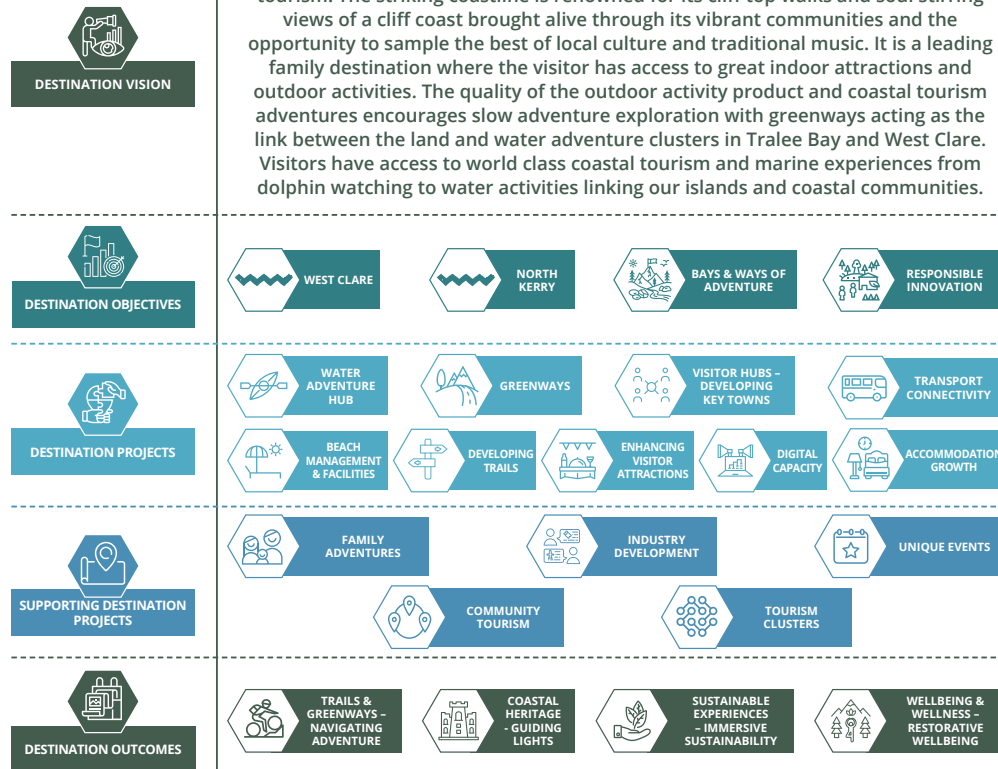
DESTINATION VISION

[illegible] The striking coastline is renowned for its cliff-top walks and soul stirring views of a cliff coast brought alive through its vibrant communities and the opportunity to sample the best of local culture and traditional music. It is a leading family destination where the visitor has access to great indoor attractions and outdoor activities. The quality of the outdoor activity product and coastal tourism adventures encourages slow adventure exploration with greenways acting as the link between the land and water adventure clusters in Tralee Bay and West Clare. Visitors have access to world class coastal tourism and marine experiences from dolphin watching to water activities linking our islands and coastal communities.

DESTINATION OBJECTIVES

WEST CLARE

NORTH KERRY

BAYS & WAYS OF ADVENTURE

RESPONSIBLE INNOVATION

DESTINATION PROJECTS

WATER ADVENTURE HUB

GREENWAYS

VISITOR HUBS – DEVELOPING KEY TOWNS

TRANSPORT CONNECTIVITY

BEACH MANAGEMENT & FACILITIES

DEVELOPING TRAILS

ENHANCING VISITOR ATTRACTIONS

DIGITAL CAPACITY

ACCOMMODATION GROWTH

SUPPORTING DESTINATION PROJECTS

FAMILY ADVENTURES

INDUSTRY DEVELOPMENT

UNIQUE EVENTS

COMMUNITY TOURISM

TOURISM CLUSTERS

DESTINATION OUTCOMES

TRAILS & GREENWAYS – NAVIGATING ADVENTURE

COASTAL HERITAGE - GUIDING LIGHTS

SUSTAINABLE EXPERIENCES – IMMERSIVE SUSTAINABILITY

WELLBEING & WELLNESS – RESTORATIVE WELLBEING